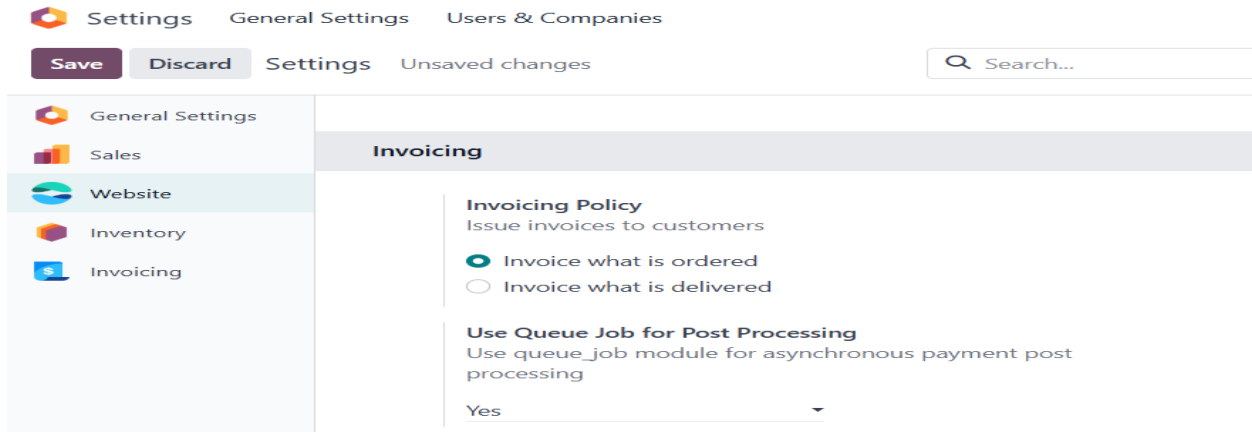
Settings General Settings Users & Companies

Save Discard Settings Unsaved changes

Search...

General Settings
Sales
Website
Inventory
Invoicing

Invoicing

Invoicing Policy
Issue invoices to customers

Invoice what is ordered
Invoice what is delivered

Use Queue Job for Post Processing
Use queue_job module for asynchronous payment post processing

Yes